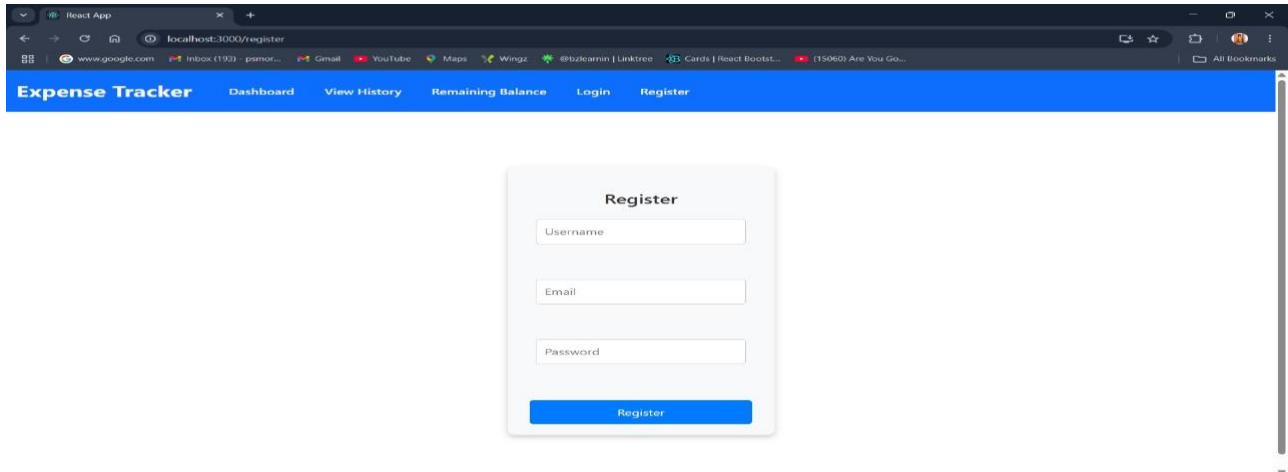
React App

localhost:3000/register

www.google.com Inbox (193) - psmor... Gmail YouTube Maps Wingz @bzlearnin | Linktree Cards | React Bootst... (15060) Are You Go...

All Bookmarks

Expense Tracker Dashboard View History Remaining Balance Login Register

Register

Username

Email

Password

Register